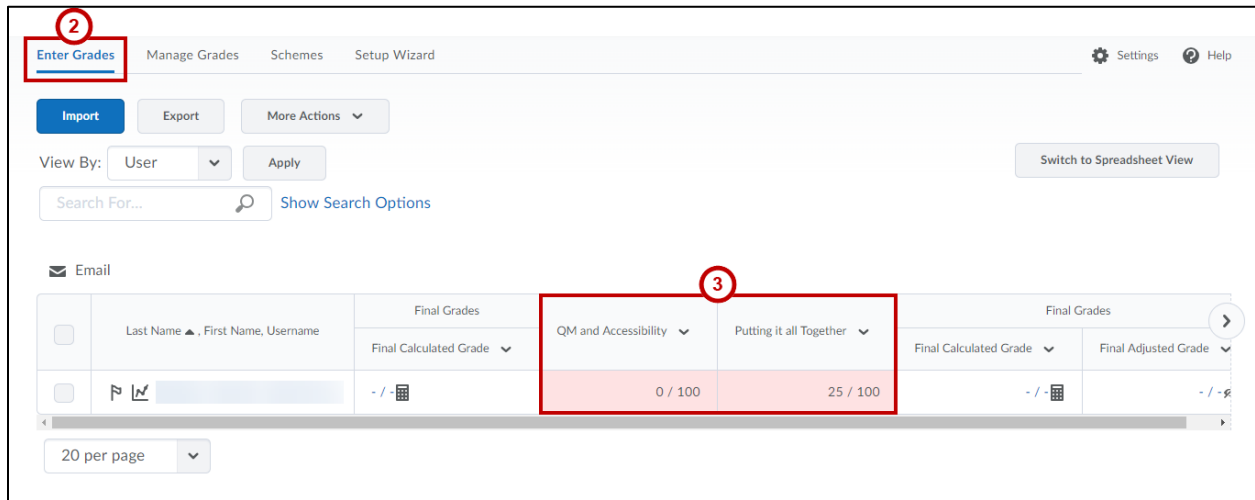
2

Enter Grades Manage Grades Schemes Setup Wizard Settings Help

Import Export More Actions

View By: User Apply

Switch to Spreadsheet View

Search For... Show Search Options

Email

3

| | Last Name ▲ , First Name, Username | Final Grades<br>Final Calculated Grade | QM and Accessibility | Putting it all Together | Final Grades<br>Final Calculated Grade | Final Grades<br>Final Adjusted Grade |
|---|---|---|---|---|---|---|
| | | - / - | 0 / 100 | 25 / 100 | - / - | - / - |

20 per page